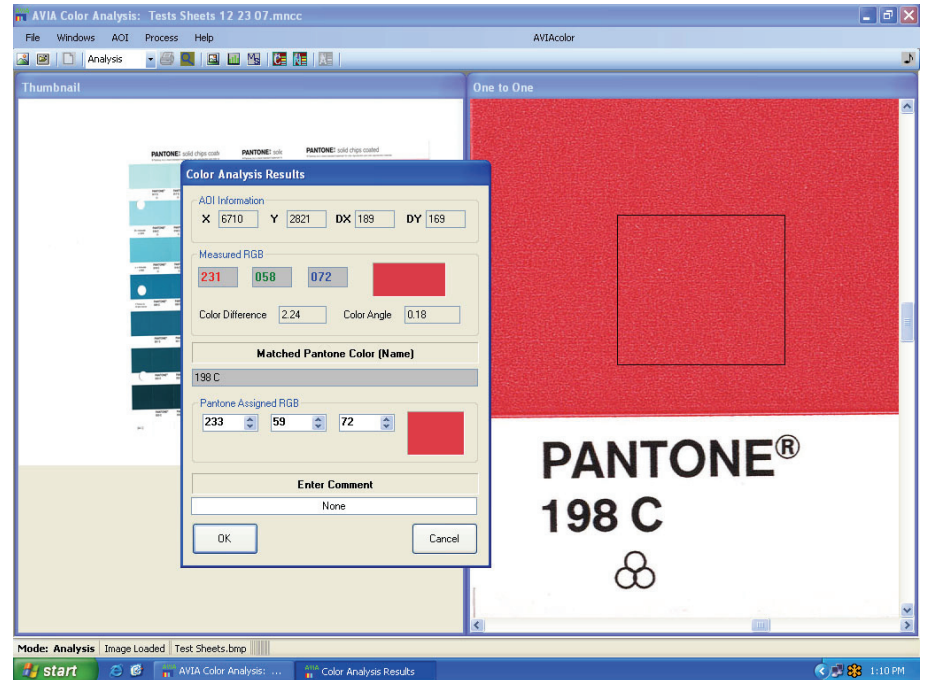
AVIA Color Analysis: Tests Sheets 12 23 07.mncc

File Windows AOI Process Help

AVIAcolor

Analysis

Thumbnail

PANTONE solid chips coated

PANTONE solid

PANTONE solid chips coated

One to One

Color Analysis Results

AOI Information

X 6710 Y 2821 DX 189 DY 169

Measured RGB

231 058 072

Color Difference 2.24 Color Angle 0.18

Matched Pantone Color (Name)

198 C

Pantone Assigned RGB

233 59 72

Enter Comment

None

OK Cancel

PANTONE®
198 C

Mode: Analysis Image Loaded Test Sheets.bmp

start AVIA Color Analysis: ... Color Analysis Results 1:10 PM